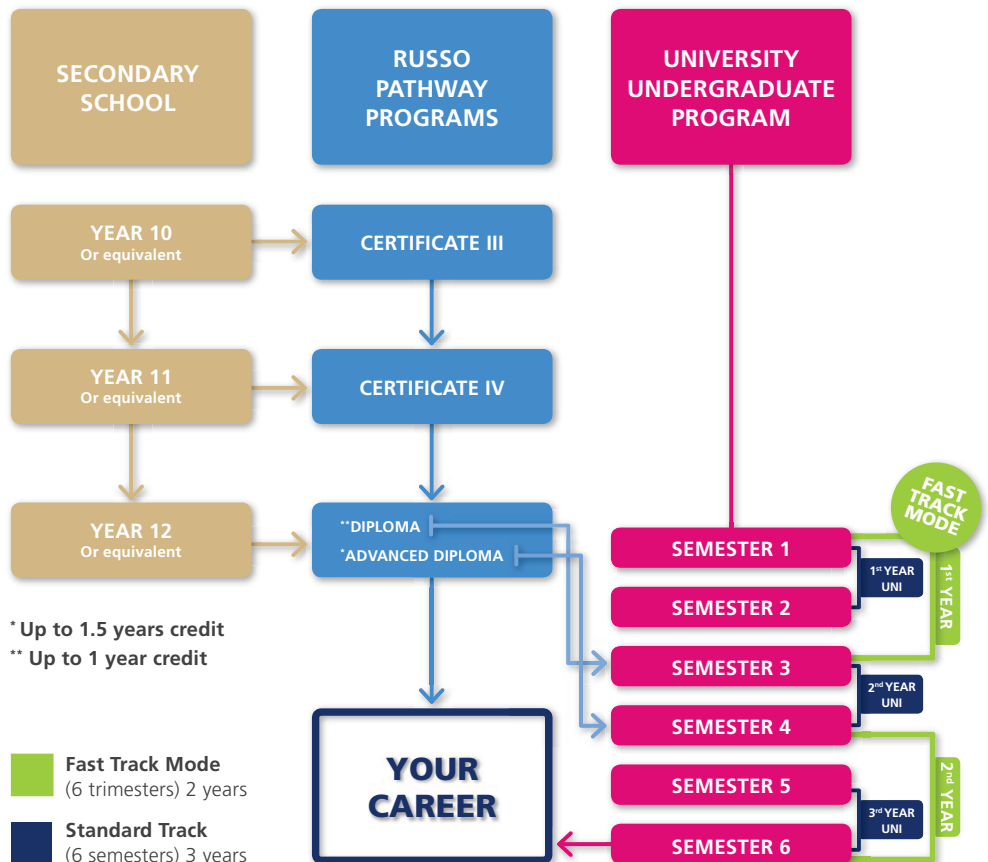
SECONDARY SCHOOL

RUSSO PATHWAY PROGRAMS

UNIVERSITY UNDERGRADUATE PROGRAM

YEAR 10
Or equivalent

CERTIFICATE III

YEAR 11
Or equivalent

CERTIFICATE IV

YEAR 12
Or equivalent

**DIPLOMA
*ADVANCED DIPLOMA

FAST TRACK MODE

SEMESTER 1

$1^{st}$ YEAR UNI

$1^{st}$ YEAR

SEMESTER 2

* Up to 1.5 years credit
** Up to 1 year credit

SEMESTER 3

$2^{nd}$ YEAR UNI

SEMESTER 4

YOUR CAREER

$2^{nd}$ YEAR

SEMESTER 5

$3^{rd}$ YEAR UNI

SEMESTER 6

Fast Track Mode
(6 trimesters) 2 years

Standard Track
(6 semesters) 3 years